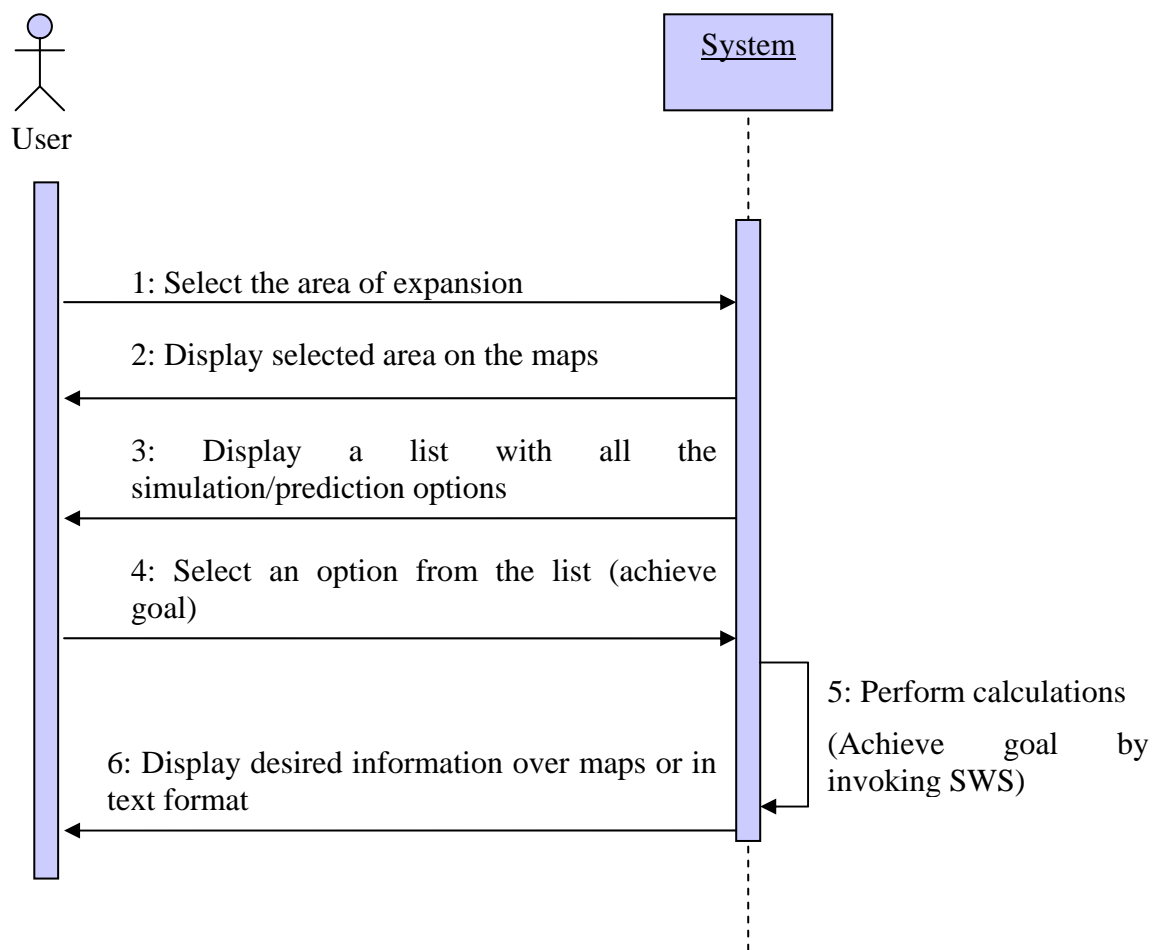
User

System

1: Select the area of expansion

2: Display selected area on the maps

3: Display a list with all the simulation/prediction options

4: Select an option from the list (achieve goal)

5: Perform calculations

(Achieve goal by invoking SWS)

6: Display desired information over maps or in text format